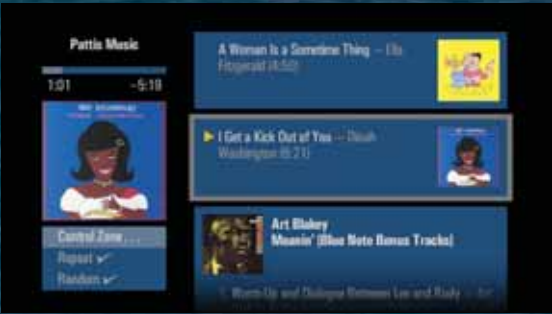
Pattis Music

1:01 -5:19

Control Zone . . .

Repeat ✔

Random ✔

A Woman Is a Sometime Thing — Ella Fitzgerald (4:50)

▶ I Get a Kick Out of You — Dinah Washington (6:21)

Art Blakey
Moanin' (Blue Note Bonus Tracks)

Warm-Up and Dialogue Between Lee and Rudy — Art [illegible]